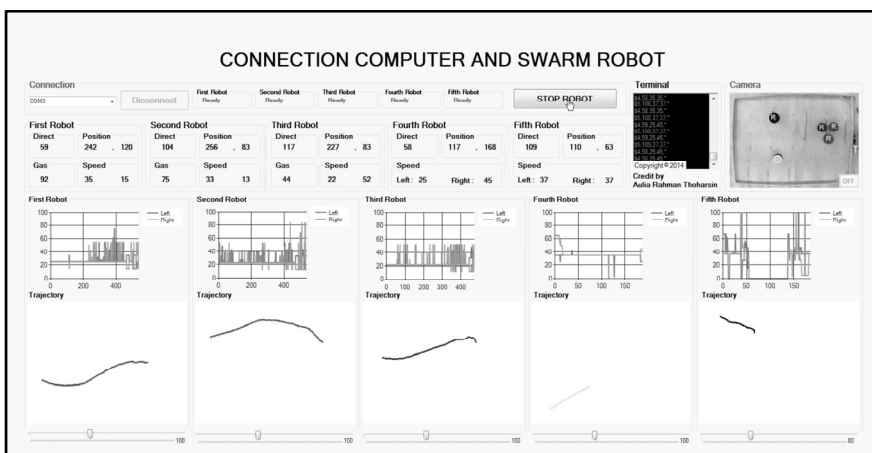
CONNECTION COMPUTER AND SWARM ROBOT

Connection
COM3
Disconnect
First Robot
Ready
Second Robot
Ready
Third Robot
Ready
Fourth Robot
Ready
Fifth Robot
Ready
STOP ROBOT

Terminal
$4,58,35,35;*
$5,108,37,37;*
$4,58,35,35;*
$5,108,37,37;*
$4,58,25,45;*
$5,108,37,37;*
$4,58,25,45;*
$5,109,37,37;*
$4,58,25,45;*
$4,58,25,45;*
Copyright © 2014
Credit by
Aulia Rahman Tharsin

Camera
R
R
R
R
OFF

First Robot
Direct 59
Position 242 , 120
Gas 92
Speed 35 15

Second Robot
Direct 104
Position 256 , 83
Gas 75
Speed 33 13

Third Robot
Direct 117
Position 227 , 83
Gas 44
Speed 22 52

Fourth Robot
Direct 58
Position 117 , 168
Speed
Left : 25 Right : 45

Fifth Robot
Direct 109
Position 110 , 63
Speed
Left : 37 Right : 37

First Robot
100 80 60 40 20 0
0 200 400
Left
Right
Trajectory

Second Robot
100 80 60 40 20 0
0 200 400
Left
Right
Trajectory

Third Robot
100 80 60 40 20 0
0 100 200 300 400
Left
Right
Trajectory

Fourth Robot
100 80 60 40 20 0
0 50 100 150
Left
Right
Trajectory

Fifth Robot
100 80 60 40 20 0
0 50 100 150
Left
Right
Trajectory

100
100
100
100
80